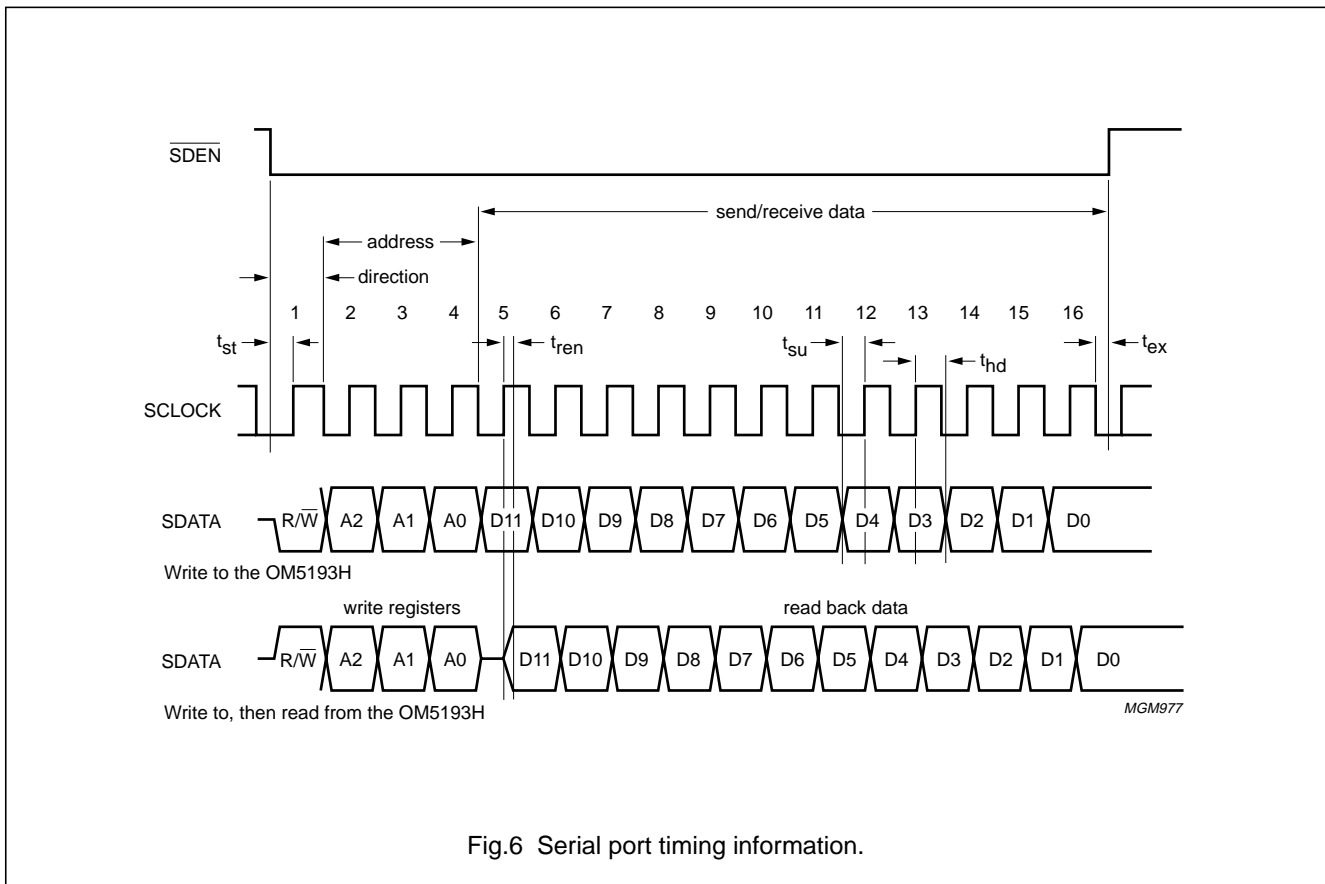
$\overline{SDEN}$

send/receive data

address

direction

1 2 3 4 5 6 7 8 9 10 11 12 13 14 15 16

$t_{st}$

$t_{ren}$

$t_{su}$

$t_{hd}$

$t_{ex}$

SCLOCK

SDATA R/$\overline{W}$ A2 A1 A0 D11 D10 D9 D8 D7 D6 D5 D4 D3 D2 D1 D0

Write to the OM5193H

write registers

read back data

SDATA R/$\overline{W}$ A2 A1 A0 D11 D10 D9 D8 D7 D6 D5 D4 D3 D2 D1 D0

Write to, then read from the OM5193H

MGM977

Fig.6 Serial port timing information.